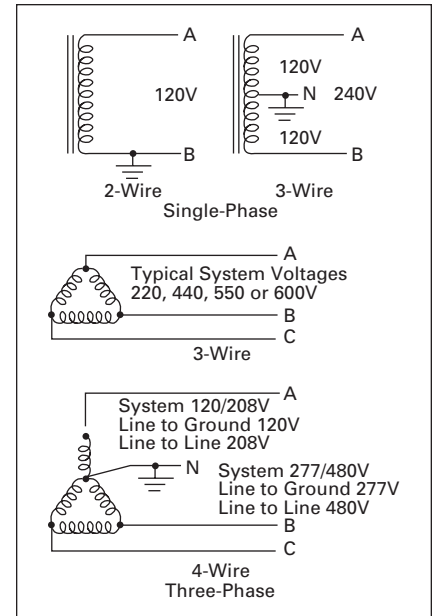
A

120V

B

2-Wire

A

120V

N 240V

120V

B

3-Wire

Single-Phase

A

Typical System Voltages
220, 440, 550 or 600V

B

C

3-Wire

A

System 120/208V
Line to Ground 120V
Line to Line 208V

N

System 277/480V
Line to Ground 277V
Line to Line 480V

B

C

4-Wire
Three-Phase